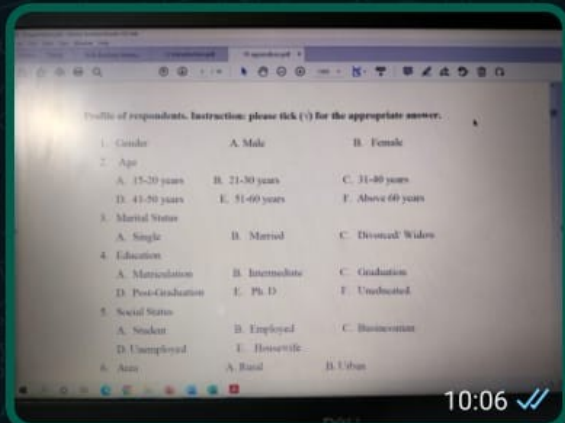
Profile of respondents. Instruction: please tick (√) for the appropriate answer.

1. Gender A. Male B. Female

2. Age

A. 15-20 years B. 21-30 years C. 31-40 years

D. 41-50 years E. 51-60 years F. Above 60 years

3. Marital Status

A. Single B. Married C. Divorced/ Widow

4. Education

A. Matriculation B. Intermediate C. Graduation

D. Post-Graduation E. Ph. D F. Uneducated

5. Social Status

A. Student B. Employed C. Businessman

D. Unemployed E. Housewife

6. Area A. Rural B. Urban

10:06